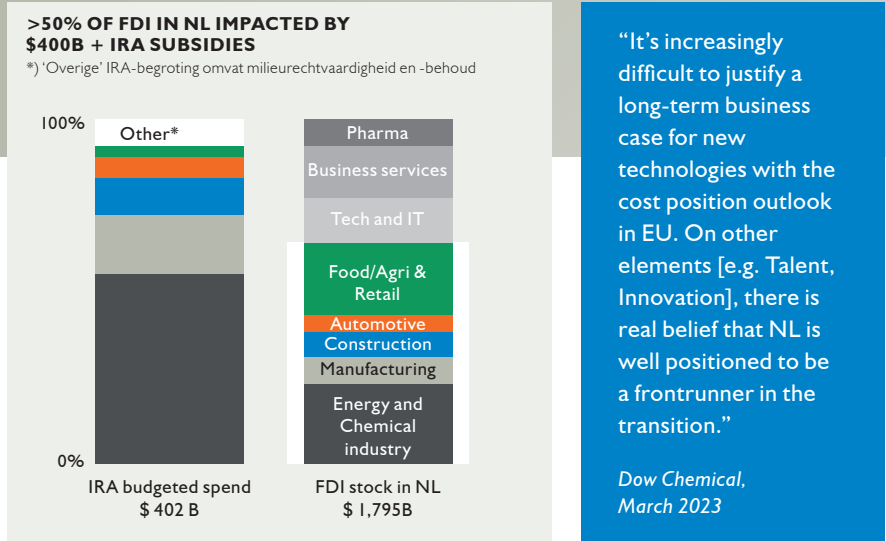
>50% OF FDI IN NL IMPACTED BY $400B + IRA SUBSIDIES

*) 'Overige' IRA-begroting omvat milieurechtvaardigheid en -behoud

100%

0%

Other*

IRA budgeted spend
$ 402 B

Pharma

Business services

Tech and IT

Food/Agri & Retail

Automotive

Construction

Manufacturing

Energy and Chemical industry

FDI stock in NL
$ 1,795B

"It's increasingly difficult to justify a long-term business case for new technologies with the cost position outlook in EU. On other elements [e.g. Talent, Innovation], there is real belief that NL is well positioned to be a frontrunner in the transition."

Dow Chemical, March 2023